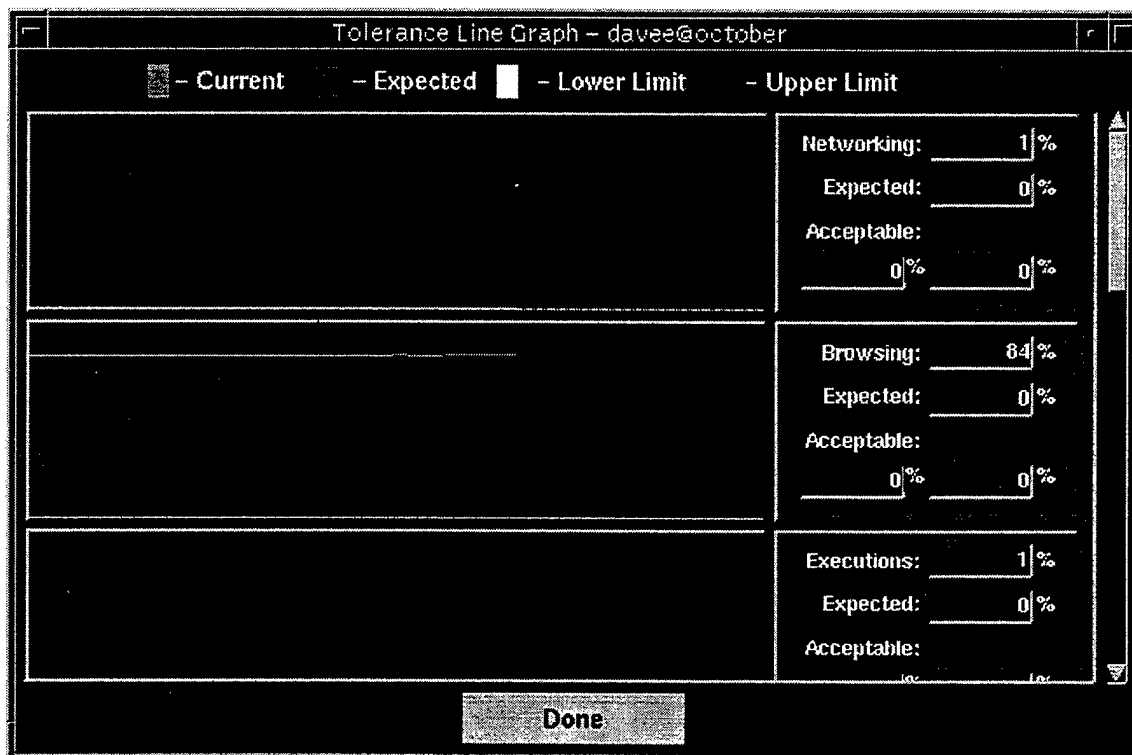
Tolerance Line Graph – davee@october

– Current – Expected – Lower Limit – Upper Limit

Networking: 1 %
Expected: 0 %
Acceptable:
0 % 0 %

Browsing: 84 %
Expected: 0 %
Acceptable:
0 % 0 %

Executions: 1 %
Expected: 0 %
Acceptable:
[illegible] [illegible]

Done